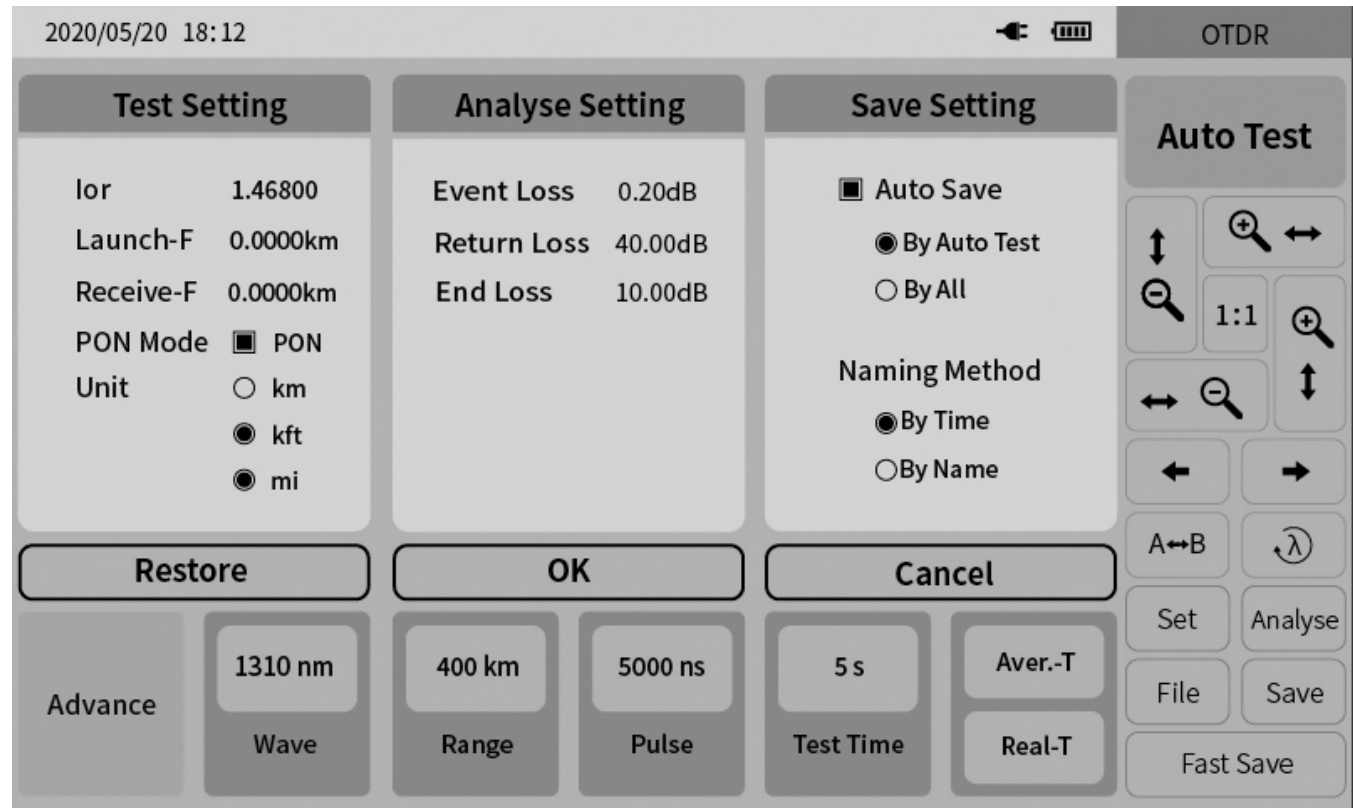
2020/05/20 18:12

OTDR

Test Setting

Ior 1.46800
Launch-F 0.0000km
Receive-F 0.0000km
PON Mode ■ PON
Unit ○ km
◉ kft
◉ mi

Analyse Setting

Event Loss 0.20dB
Return Loss 40.00dB
End Loss 10.00dB

Save Setting

■ Auto Save
◉ By Auto Test
○ By All

Naming Method
◉ By Time
○ By Name

Auto Test

1:1

A↔B

Set
Analyse
File
Save
Fast Save

Restore

OK

Cancel

Advance

1310 nm
Wave

400 km
Range

5000 ns
Pulse

5 s
Test Time

Aver.-T

Real-T